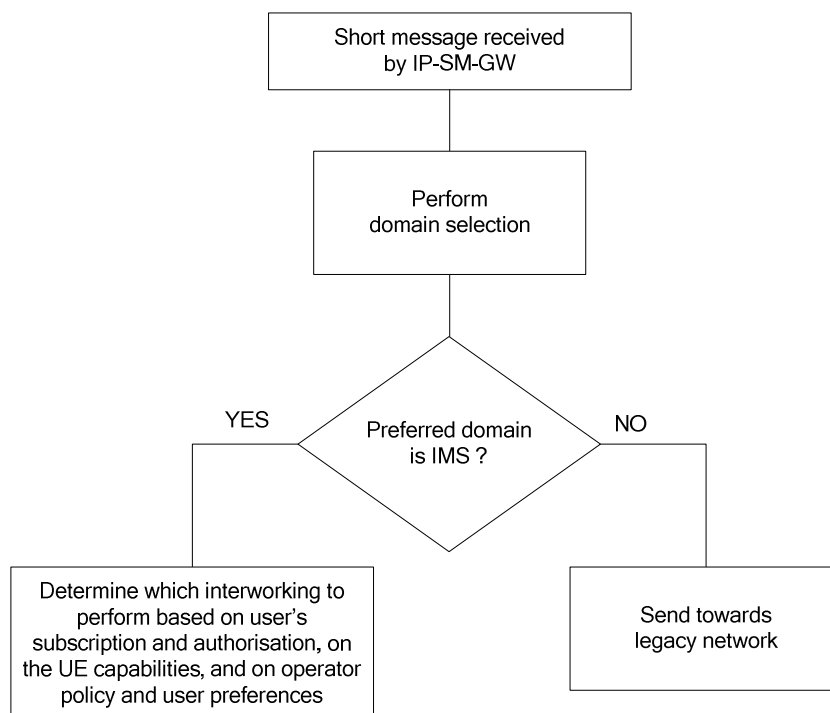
Short message received by IP-SM-GW

Perform domain selection

YES

Preferred domain is IMS ?

NO

Determine which interworking to perform based on user's subscription and authorisation, on the UE capabilities, and on operator policy and user preferences

Send towards legacy network